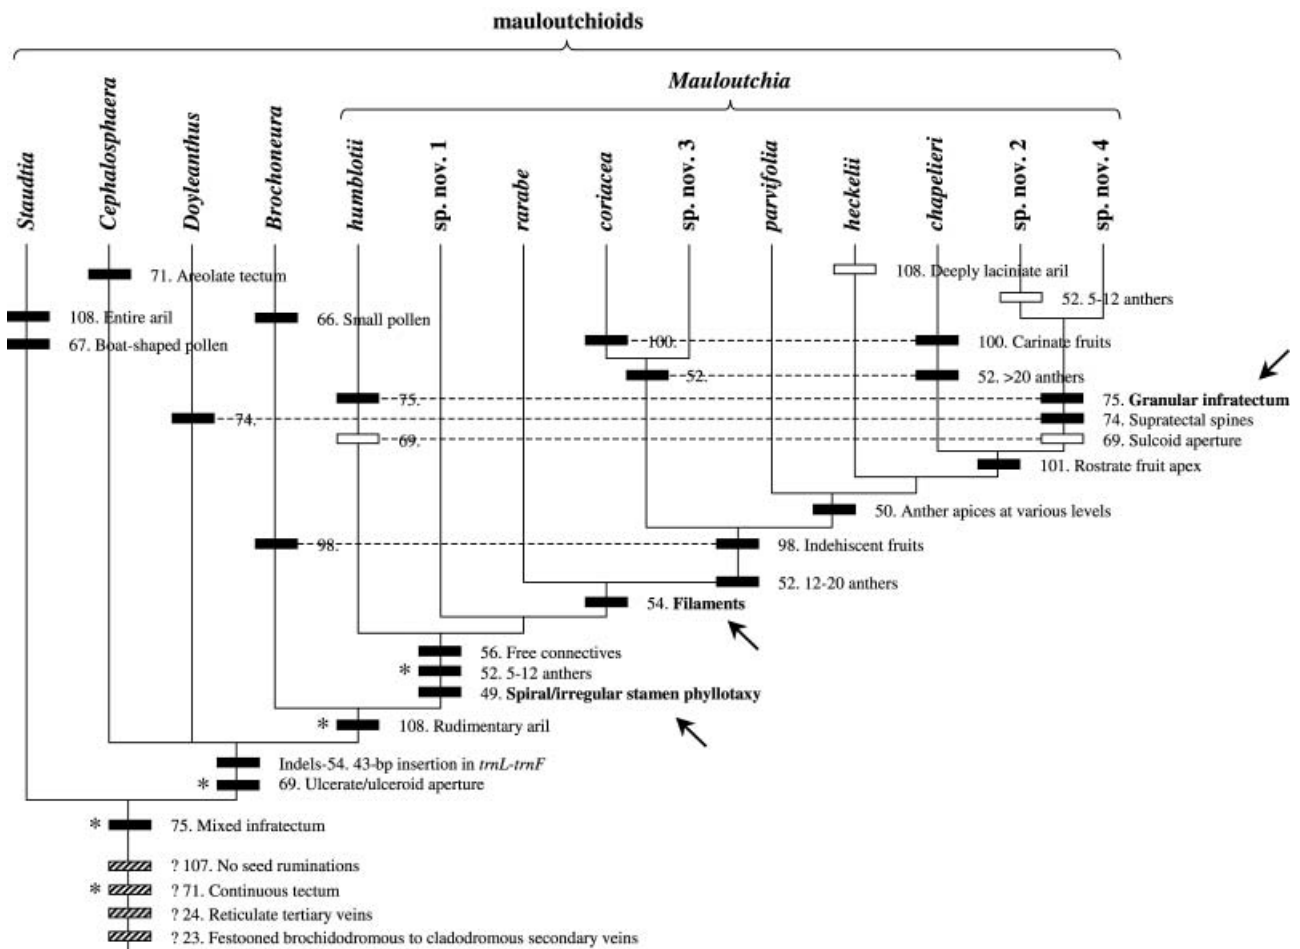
mauloutchioids

Mauloutchia

Staudtia
Cephalosphaera
Doyleanthus
Brochoneura
humblotii
sp. nov. 1
rarabe
coriacea
sp. nov. 3
parvifolia
heckelii
chapelieri
sp. nov. 2
sp. nov. 4

71. Areolate tectum
108. Deeply laciniate aril
52. 5-12 anthers
108. Entire aril
66. Small pollen
67. Boat-shaped pollen
100.
100. Carinate fruits
52.
52. >20 anthers
75.
75. **Granular infratectum**
74.
74. Supratectal spines
69.
69. Sulcoid aperture
101. Rostrate fruit apex
50. Anther apices at various levels
98.
98. Indehiscent fruits
52. 12-20 anthers
54. **Filaments**
56. Free connectives
* 52. 5-12 anthers
49. **Spiral/irregular stamen phyllotaxy**
* 108. Rudimentary aril
Indels-54. 43-bp insertion in *trnL-trnF*
* 69. Ulcerate/ulceroid aperture
* 75. Mixed infratectum
? 107. No seed ruminations
* ? 71. Continuous tectum
? 24. Reticulate tertiary veins
? 23. Festooned brochidodromous to cladodromous secondary veins